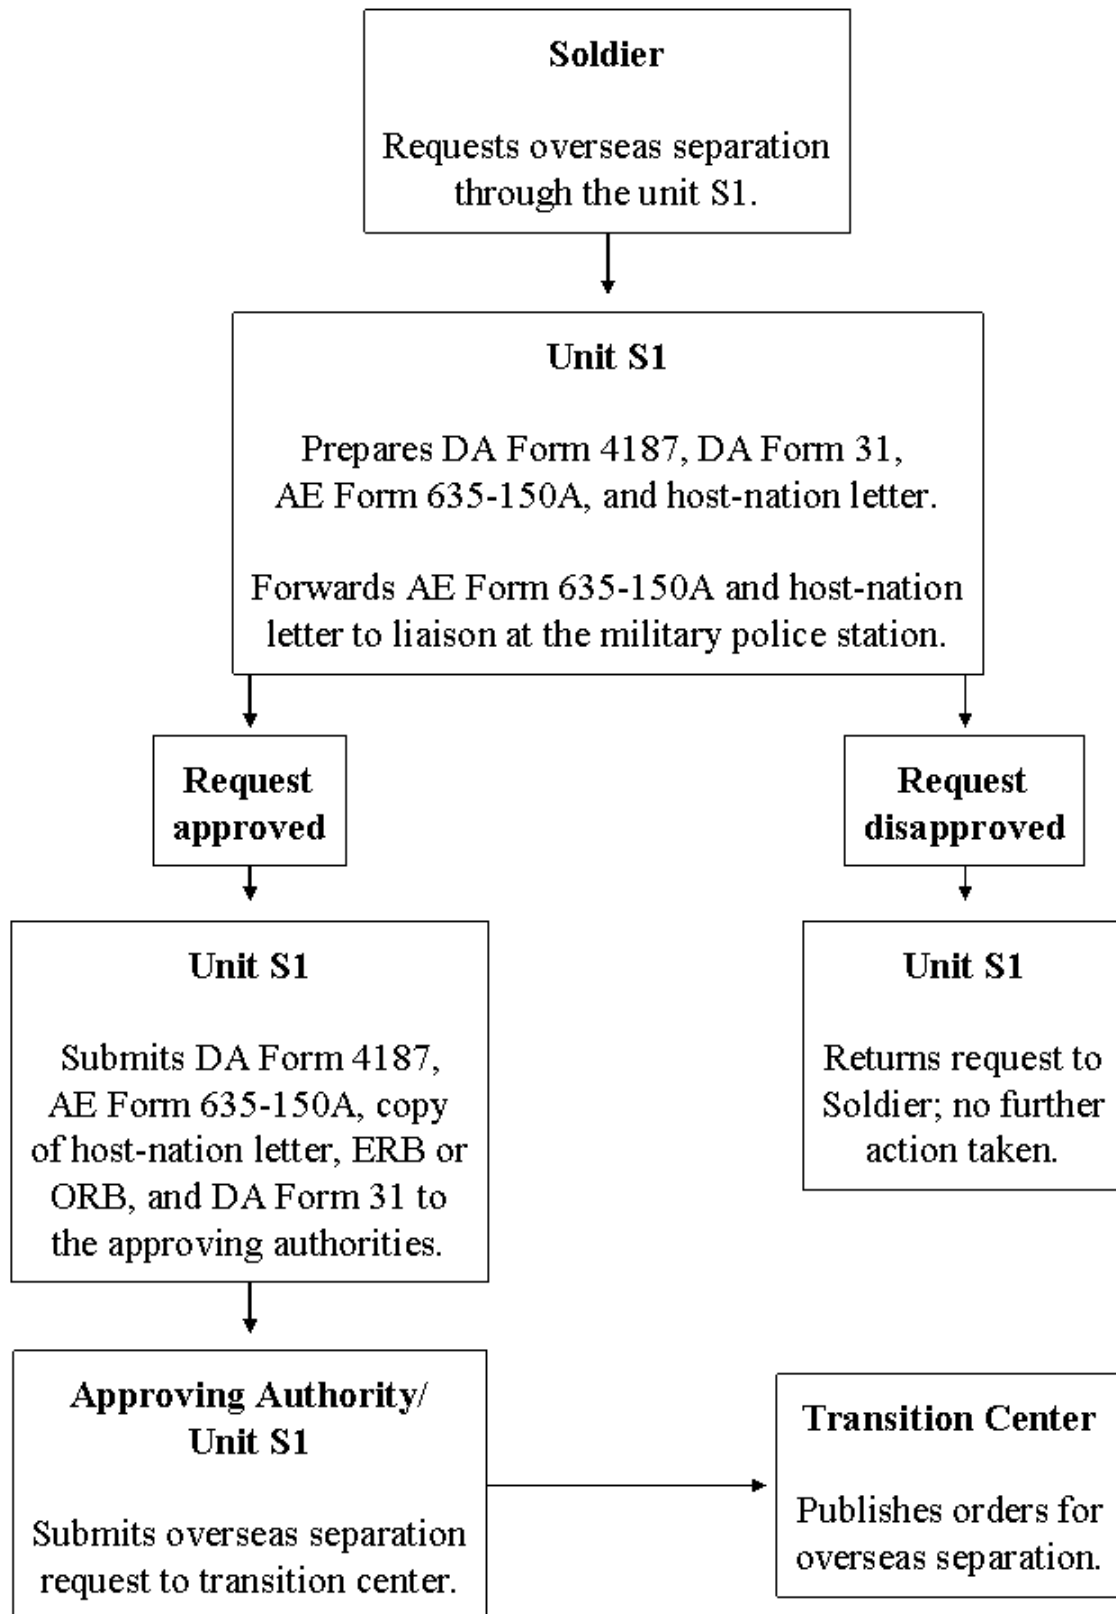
Soldier

Requests overseas separation through the unit S1.

Unit S1

Prepares DA Form 4187, DA Form 31, AE Form 635-150A, and host-nation letter.

Forwards AE Form 635-150A and host-nation letter to liaison at the military police station.

Request approved

Request disapproved

Unit S1

Submits DA Form 4187, AE Form 635-150A, copy of host-nation letter, ERB or ORB, and DA Form 31 to the approving authorities.

Unit S1

Returns request to Soldier; no further action taken.

Approving Authority/ Unit S1

Submits overseas separation request to transition center.

Transition Center

Publishes orders for overseas separation.